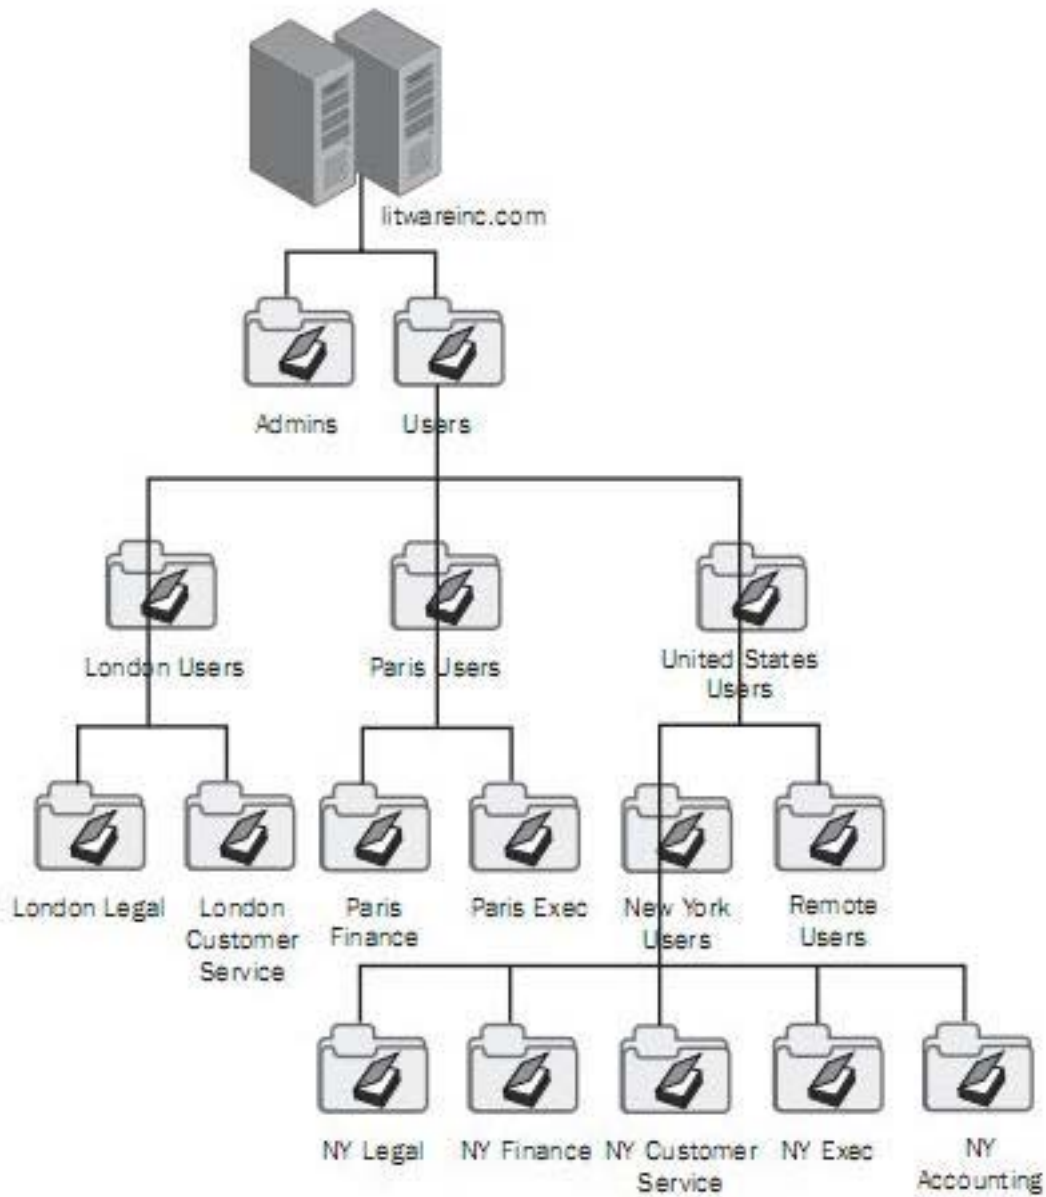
litwareinc.com

Admins

Users

London Users

Paris Users

United States Users

London Legal

London Customer Service

Paris Finance

Paris Exec

New York Users

Remote Users

NY Legal

NY Finance

NY Customer Service

NY Exec

NY Accounting